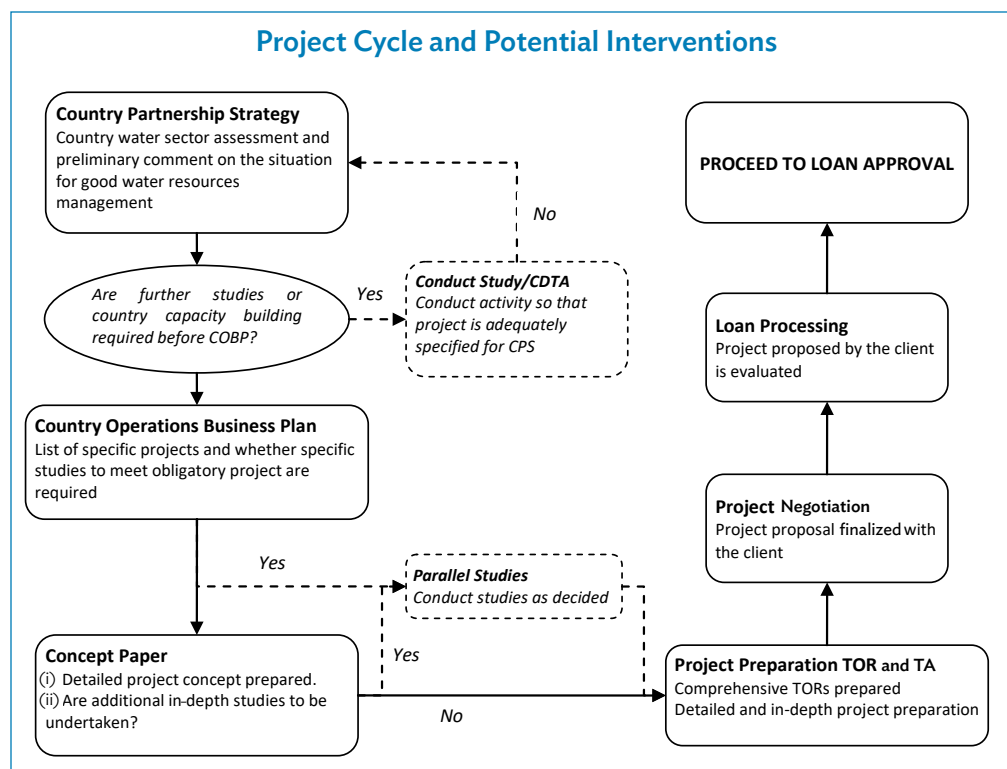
Project Cycle and Potential Interventions

Country Partnership Strategy
Country water sector assessment and preliminary comment on the situation for good water resources management

No

Are further studies or country capacity building required before COBP?

Yes

Conduct Study/CDTA
Conduct activity so that project is adequately specified for CPS

Country Operations Business Plan
List of specific projects and whether specific studies to meet obligatory project are required

Yes

Parallel Studies
Conduct studies as decided

Yes

Concept Paper
(i) Detailed project concept prepared.
(ii) Are additional in-depth studies to be undertaken?

No

PROCEED TO LOAN APPROVAL

Loan Processing
Project proposed by the client is evaluated

Project Negotiation
Project proposal finalized with the client

Project Preparation TOR and TA
Comprehensive TORs prepared
Detailed and in-depth project preparation